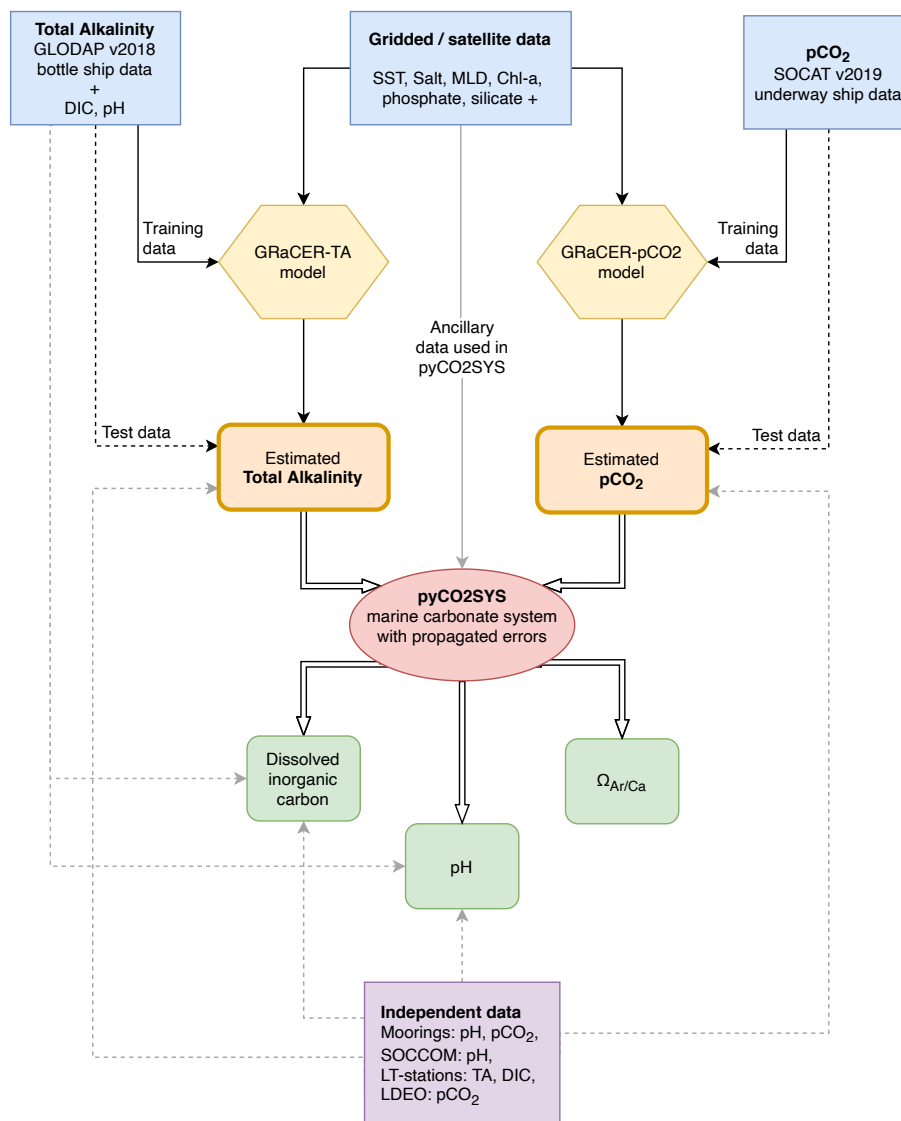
**Total Alkalinity**
GLODAP v2018
bottle ship data
+
DIC, pH

**Gridded / satellite data**
SST, Salt, MLD, Chl-a, phosphate, silicate +

**pCO$_2$**
SOCAT v2019
underway ship data

Training data

GRaCER-TA model

GRaCER-pCO2 model

Training data

Ancillary data used in pyCO2SYS

Test data

Estimated
**Total Alkalinity**

Estimated
**pCO$_2$**

Test data

**pyCO2SYS**
marine carbonate system with propagated errors

Dissolved inorganic carbon

pH

$\Omega_{Ar/Ca}$

**Independent data**
Moorings: pH, pCO$_2$,
SOCCOM: pH,
LT-stations: TA, DIC,
LDEO: pCO$_2$